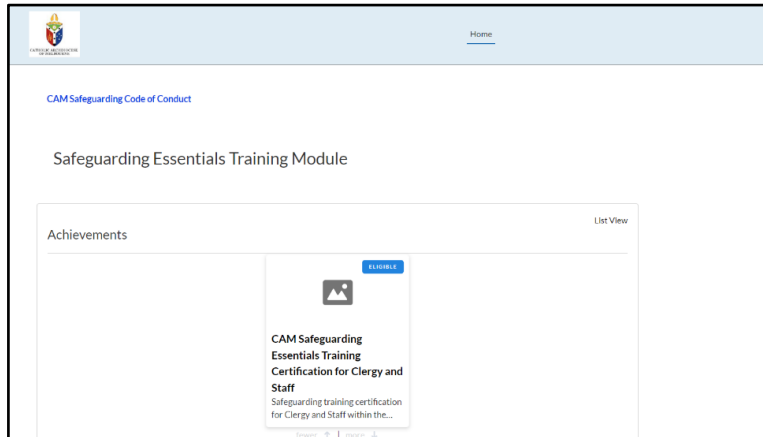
CATHOLIC ARCHDIOCESE OF MELBOURNE

Home

CAM Safeguarding Code of Conduct

Safeguarding Essentials Training Module

List View

Achievements

ELIGIBLE

CAM Safeguarding Essentials Training Certification for Clergy and Staff

Safeguarding training certification for Clergy and Staff within the...

fewer | more